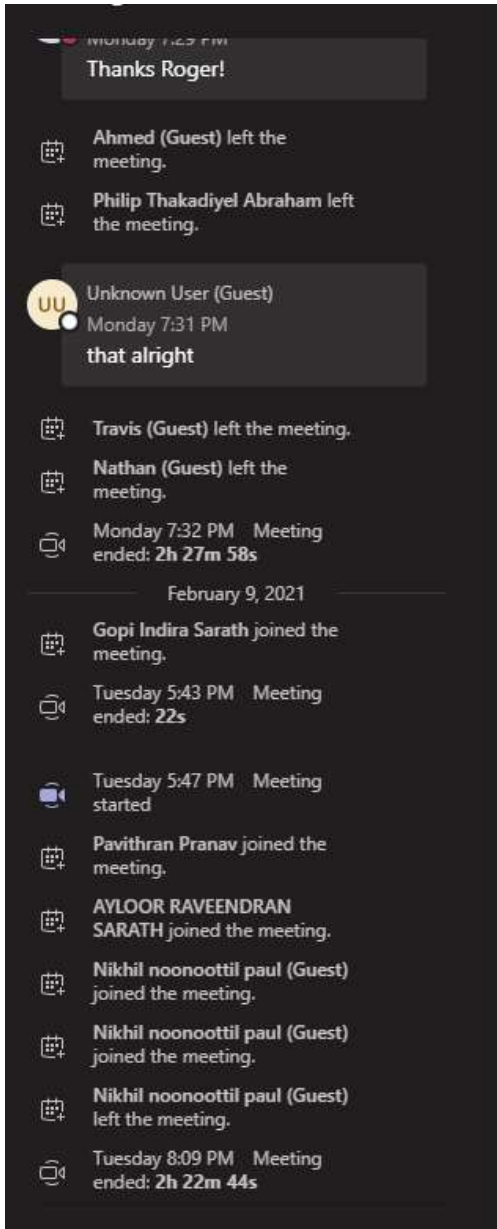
Monday 7:29 PM
Thanks Roger!

Ahmed (Guest) left the meeting.

Philip Thakadiyel Abraham left the meeting.

UU
Unknown User (Guest)
Monday 7:31 PM
that alright

Travis (Guest) left the meeting.

Nathan (Guest) left the meeting.

Monday 7:32 PM Meeting ended: 2h 27m 58s

February 9, 2021

Gopi Indira Sarath joined the meeting.

Tuesday 5:43 PM Meeting ended: 22s

Tuesday 5:47 PM Meeting started

Pavithran Pranav joined the meeting.

AYLOOR RAVEENDRAN SARATH joined the meeting.

Nikhil noonoottil paul (Guest) joined the meeting.

Nikhil noonoottil paul (Guest) joined the meeting.

Nikhil noonoottil paul (Guest) left the meeting.

Tuesday 8:09 PM Meeting ended: 2h 22m 44s